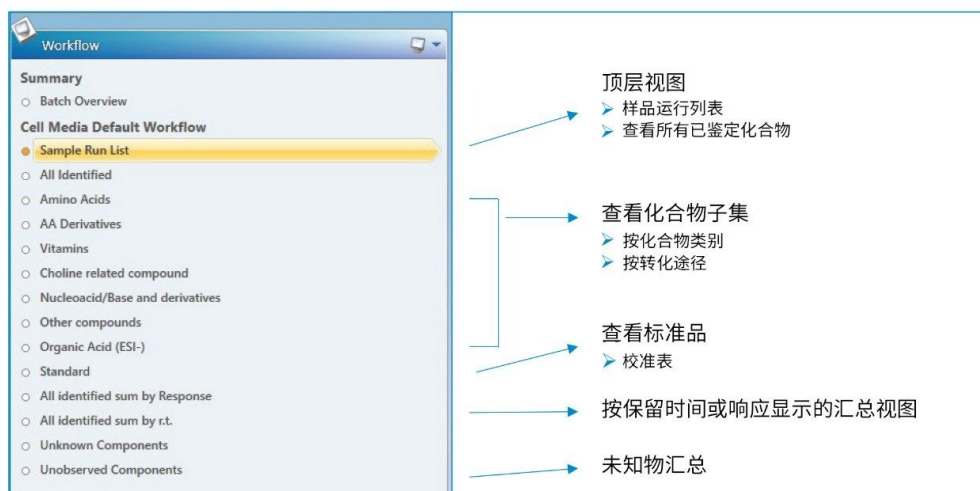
Workflow

Summary
Batch Overview
Cell Media Default Workflow
Sample Run List
All Identified
Amino Acids
AA Derivatives
Vitamins
Choline related compound
Nucleoacid/Base and derivatives
Other compounds
Organic Acid (ESI-)
Standard
All identified sum by Response
All identified sum by r.t.
Unknown Components
Unobserved Components

顶层视图
➢ 样品运行列表
➢ 查看所有已鉴定化合物

查看化合物子集
➢ 按化合物类别
➢ 按转化途径

查看标准品
➢ 校准表

按保留时间或响应显示的汇总视图

未知物汇总